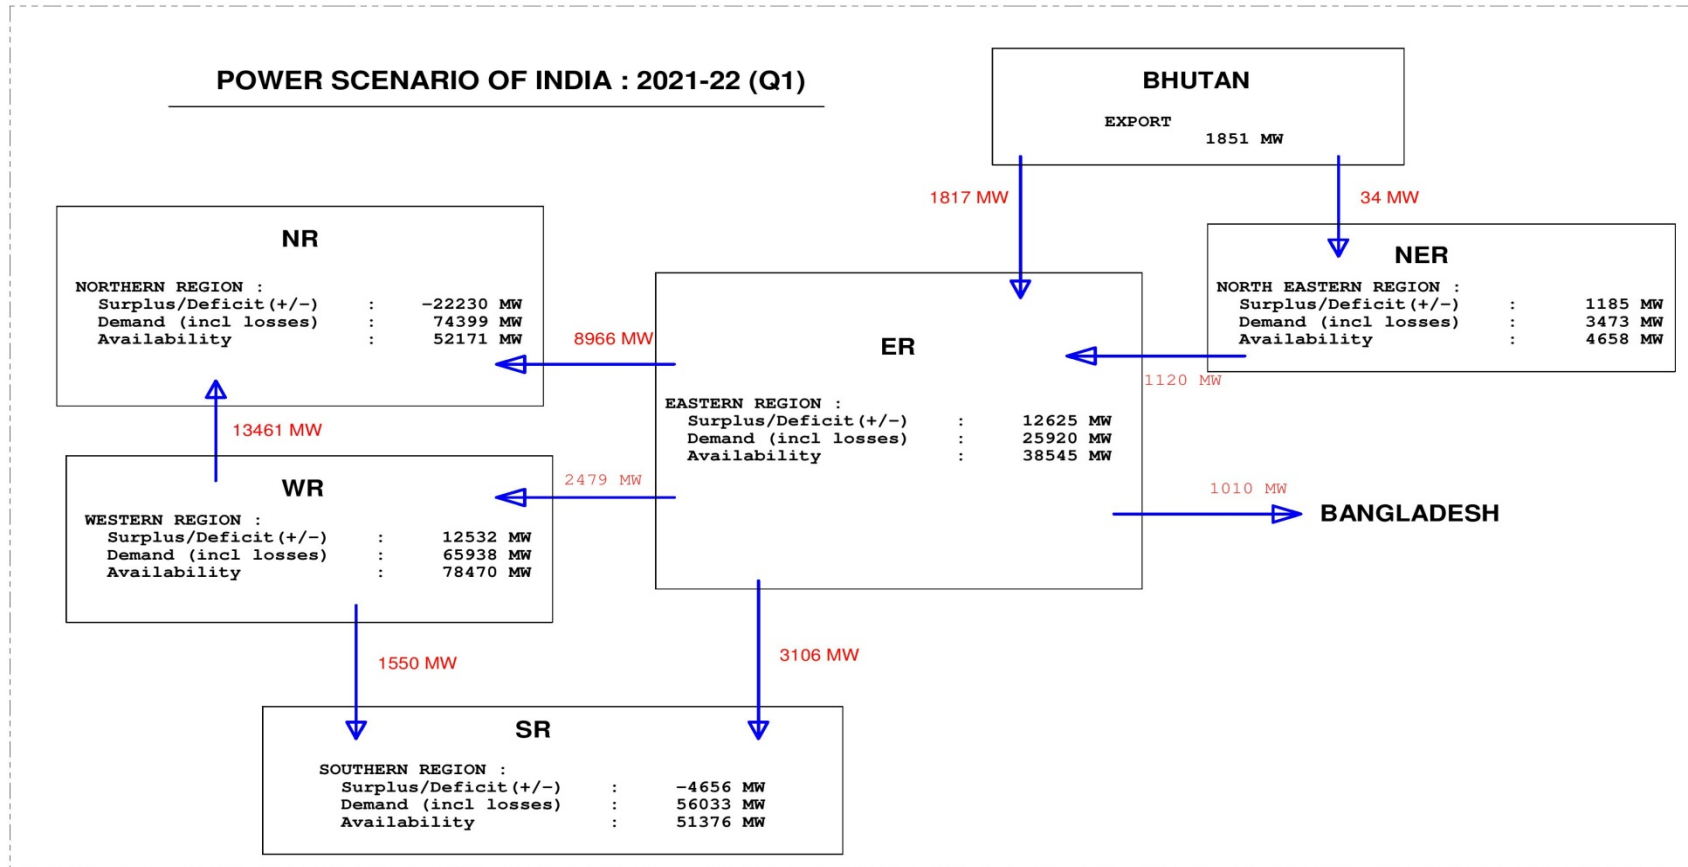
POWER SCENARIO OF INDIA : 2021-22 (Q1)

BHUTAN

EXPORT
1851 MW

1817 MW

34 MW

NR

NORTHERN REGION :
Surplus/Deficit(+/-) : -22230 MW
Demand (incl losses) : 74399 MW
Availability : 52171 MW

NER

NORTH EASTERN REGION :
Surplus/Deficit(+/-) : 1185 MW
Demand (incl losses) : 3473 MW
Availability : 4658 MW

8966 MW

ER

1120 MW

EASTERN REGION :
Surplus/Deficit(+/-) : 12625 MW
Demand (incl losses) : 25920 MW
Availability : 38545 MW

13461 MW

WR

2479 MW

WESTERN REGION :
Surplus/Deficit(+/-) : 12532 MW
Demand (incl losses) : 65938 MW
Availability : 78470 MW

1010 MW

BANGLADESH

1550 MW

3106 MW

SR

SOUTHERN REGION :
Surplus/Deficit(+/-) : -4656 MW
Demand (incl losses) : 56033 MW
Availability : 51376 MW